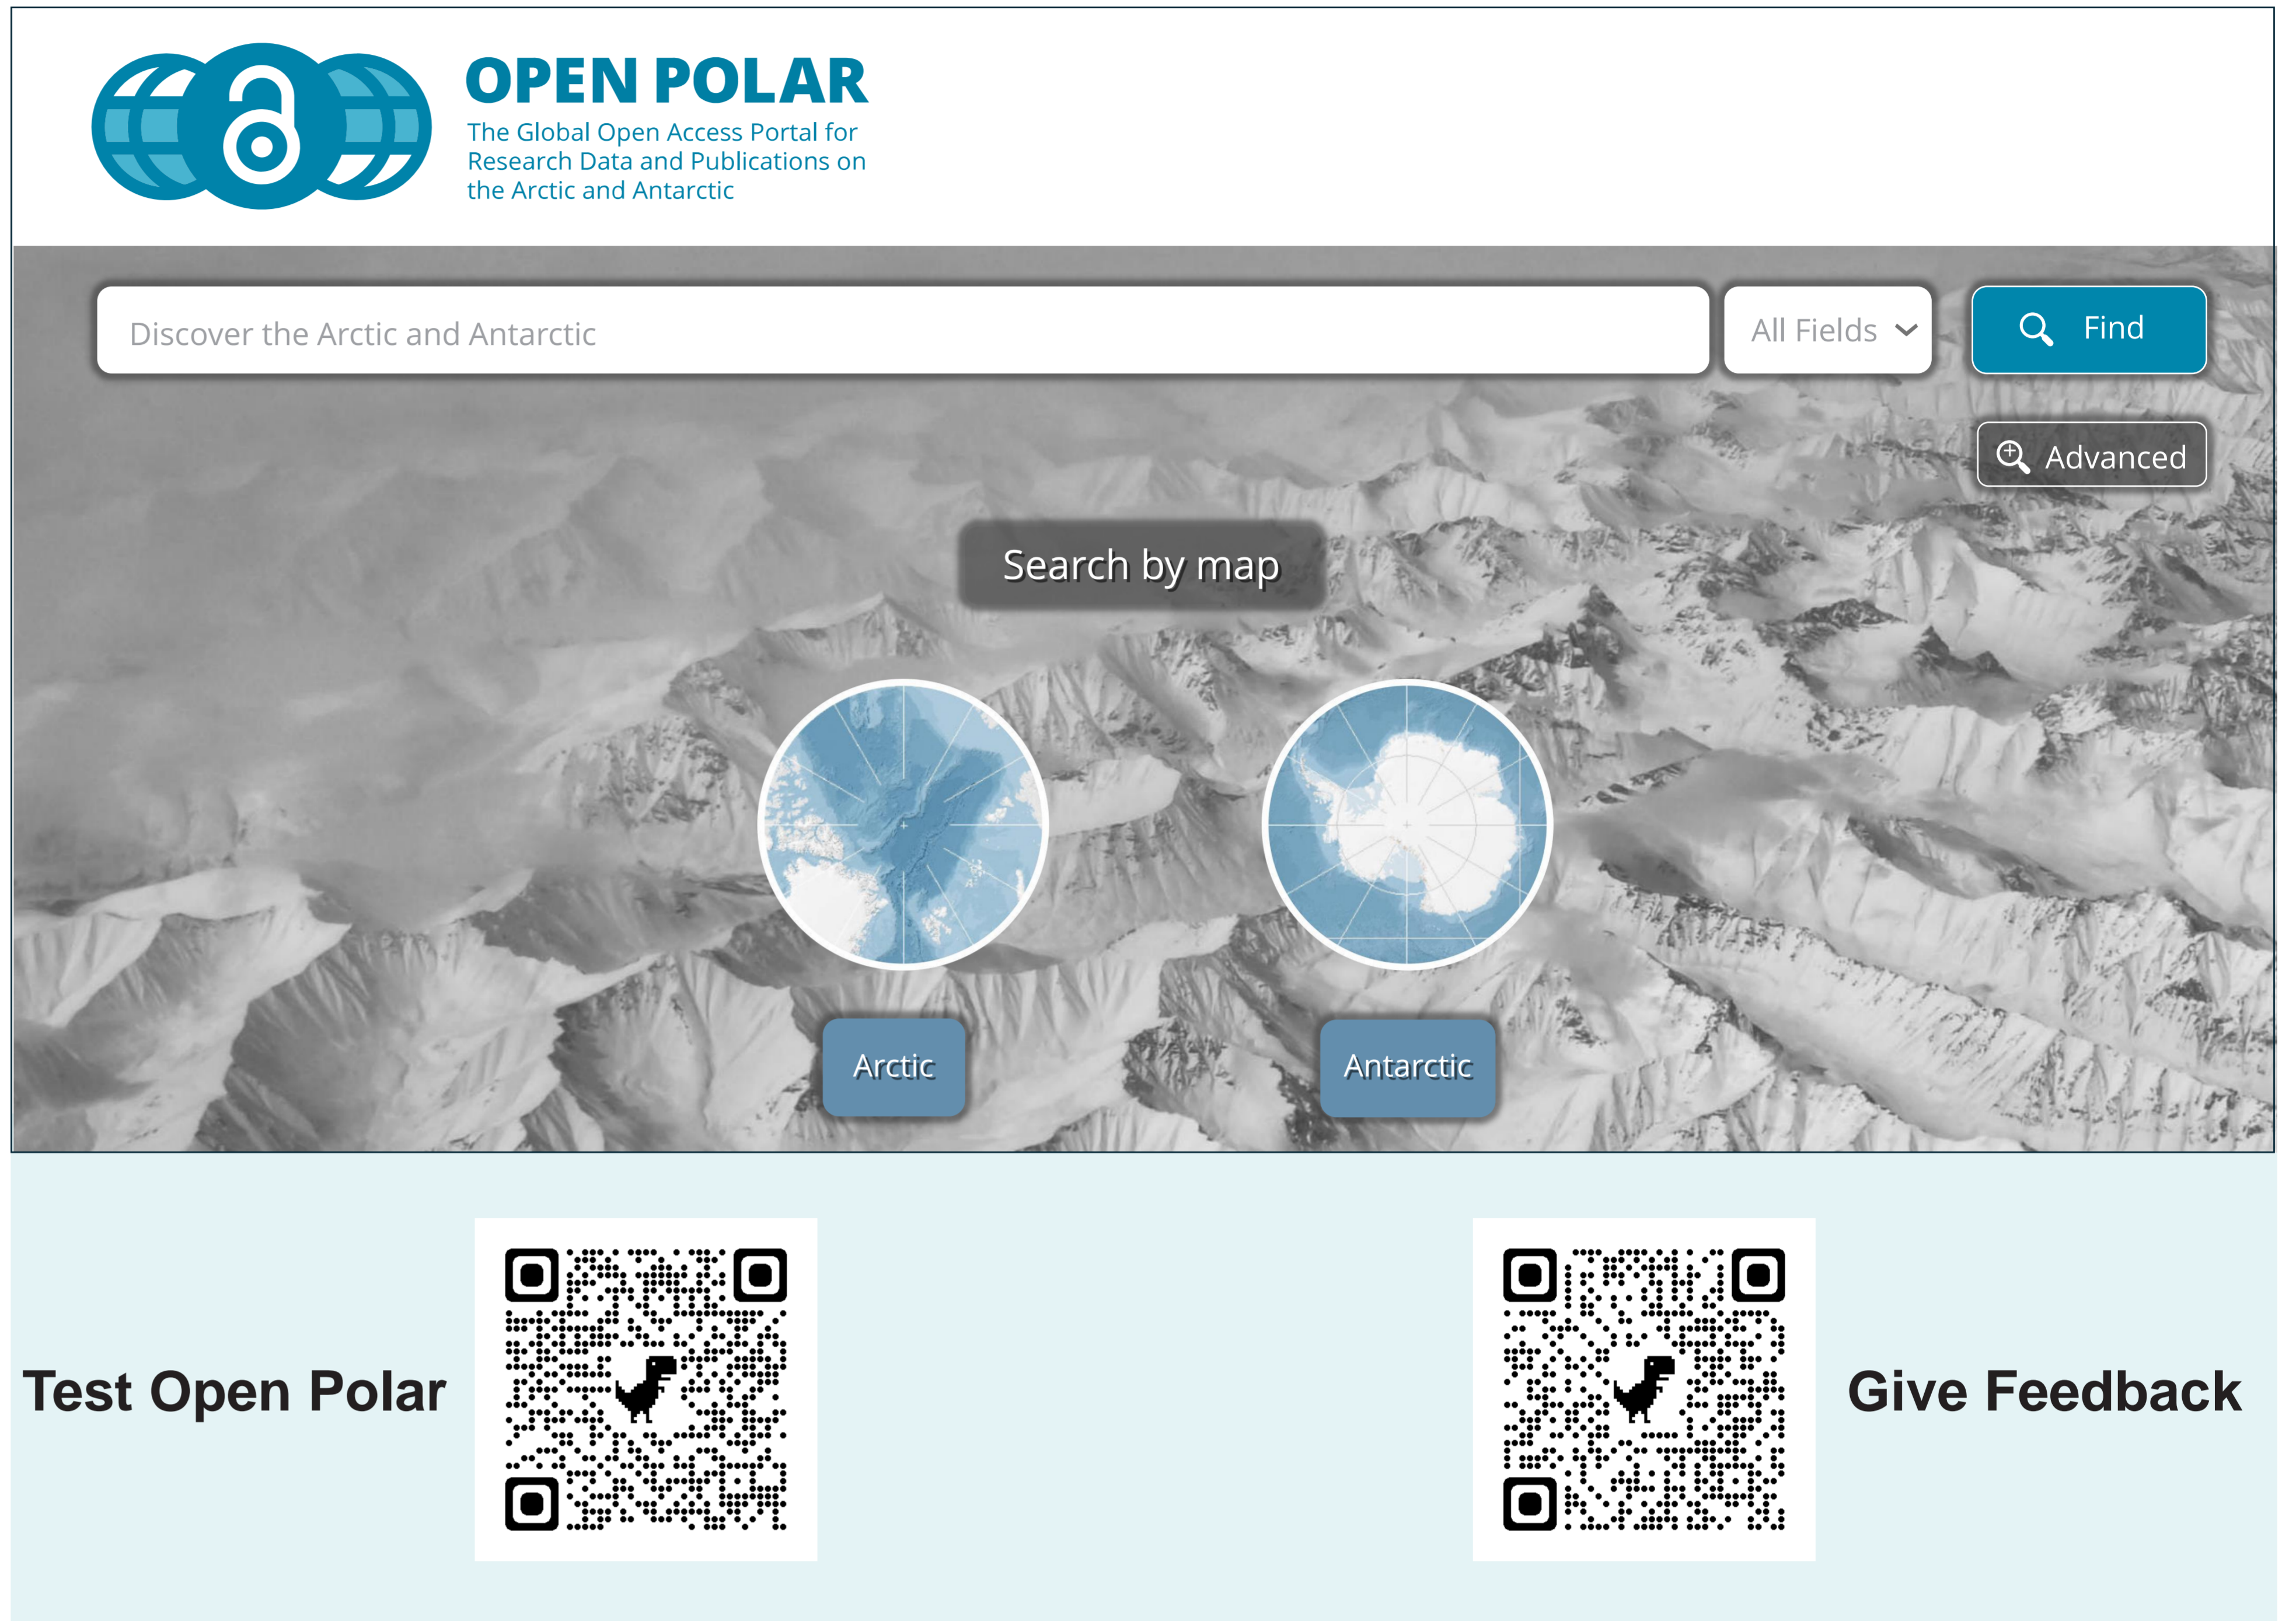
OPEN POLAR
The Global Open Access Portal for Research Data and Publications on the Arctic and Antarctic

Discover the Arctic and Antarctic
All Fields
Find
Advanced

Search by map

Arctic
Antarctic

Test Open Polar

Give Feedback